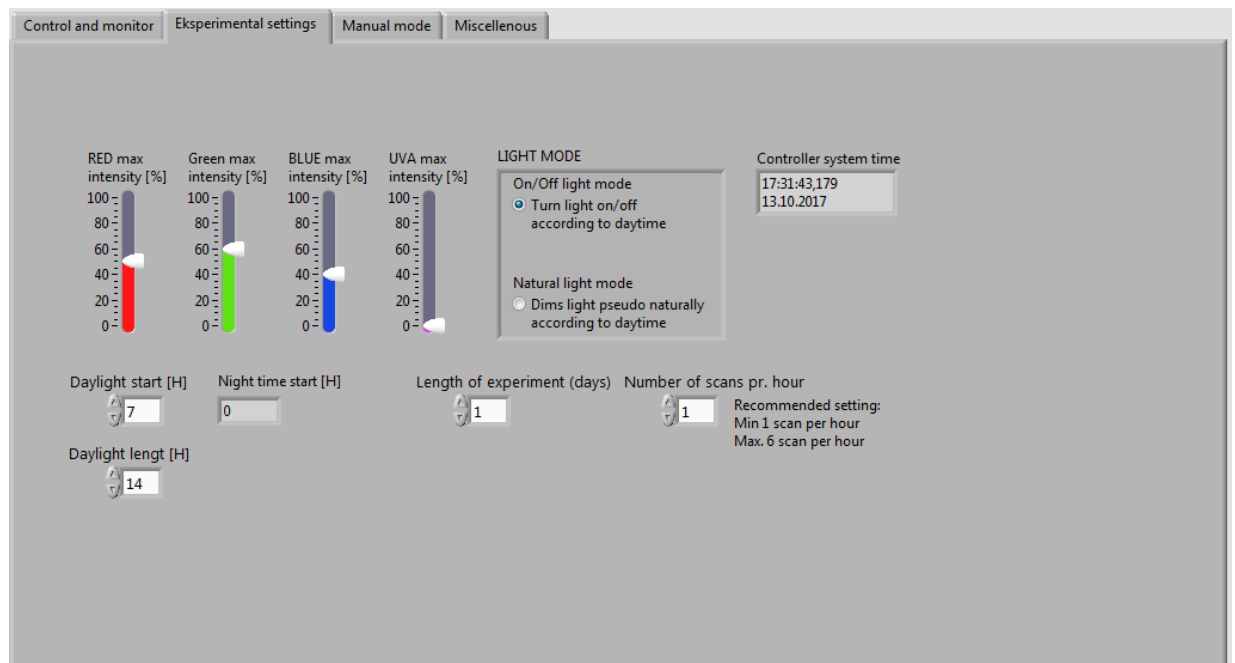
Control and monitor | Eksperimental settings | Manual mode | Miscellenous

RED max intensity [%]
100
80
60
40
20
0

Green max intensity [%]
100
80
60
40
20
0

BLUE max intensity [%]
100
80
60
40
20
0

UVA max intensity [%]
100
80
60
40
20
0

LIGHT MODE
On/Off light mode
Turn light on/off according to daytime

Natural light mode
Dims light pseudo naturally according to daytime

Controller system time
17:31:43,179
13.10.2017

Daylight start [H]
7

Night time start [H]
0

Length of experiment (days)
1

Number of scans pr. hour
1
Recommended setting:
Min 1 scan per hour
Max. 6 scan per hour

Daylight lengt [H]
14